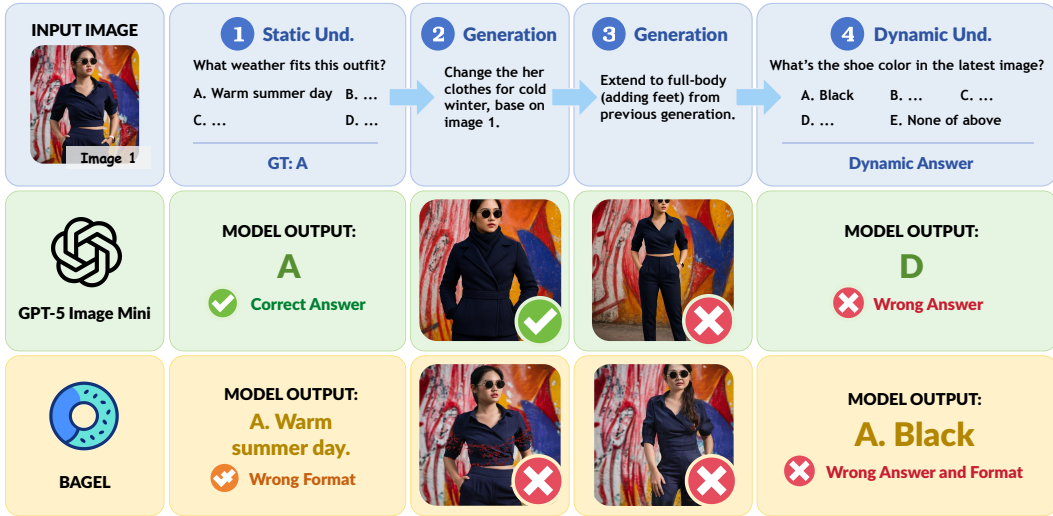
INPUT IMAGE

Image 1

1 Static Und.

What weather fits this outfit?

A. Warm summer day B. ...

C. ... D. ...

GT: A

2 Generation

Change the her clothes for cold winter, base on image 1.

3 Generation

Extend to full-body (adding feet) from previous generation.

4 Dynamic Und.

What's the shoe color in the latest image?

A. Black B. ... C. ...

D. ... E. None of above

Dynamic Answer

GPT-5 Image Mini

MODEL OUTPUT:

A

Correct Answer

MODEL OUTPUT:

D

Wrong Answer

BAGEL

MODEL OUTPUT:

A. Warm summer day.

Wrong Format

MODEL OUTPUT:

A. Black

Wrong Answer and Format